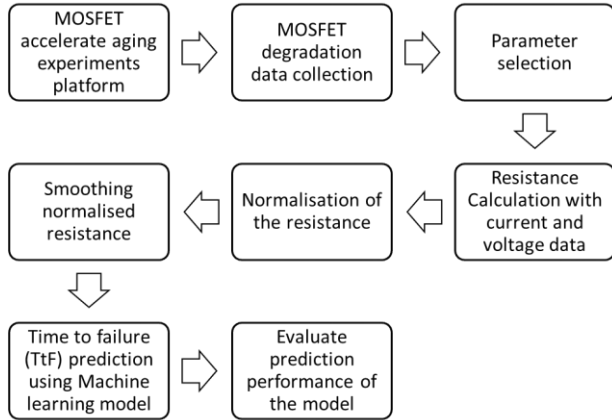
MOSFET accelerate aging experiments platform

MOSFET degradation data collection

Parameter selection

Resistance Calculation with current and voltage data

Normalisation of the resistance

Smoothing normalised resistance

Time to failure (TtF) prediction using Machine learning model

Evaluate prediction performance of the model